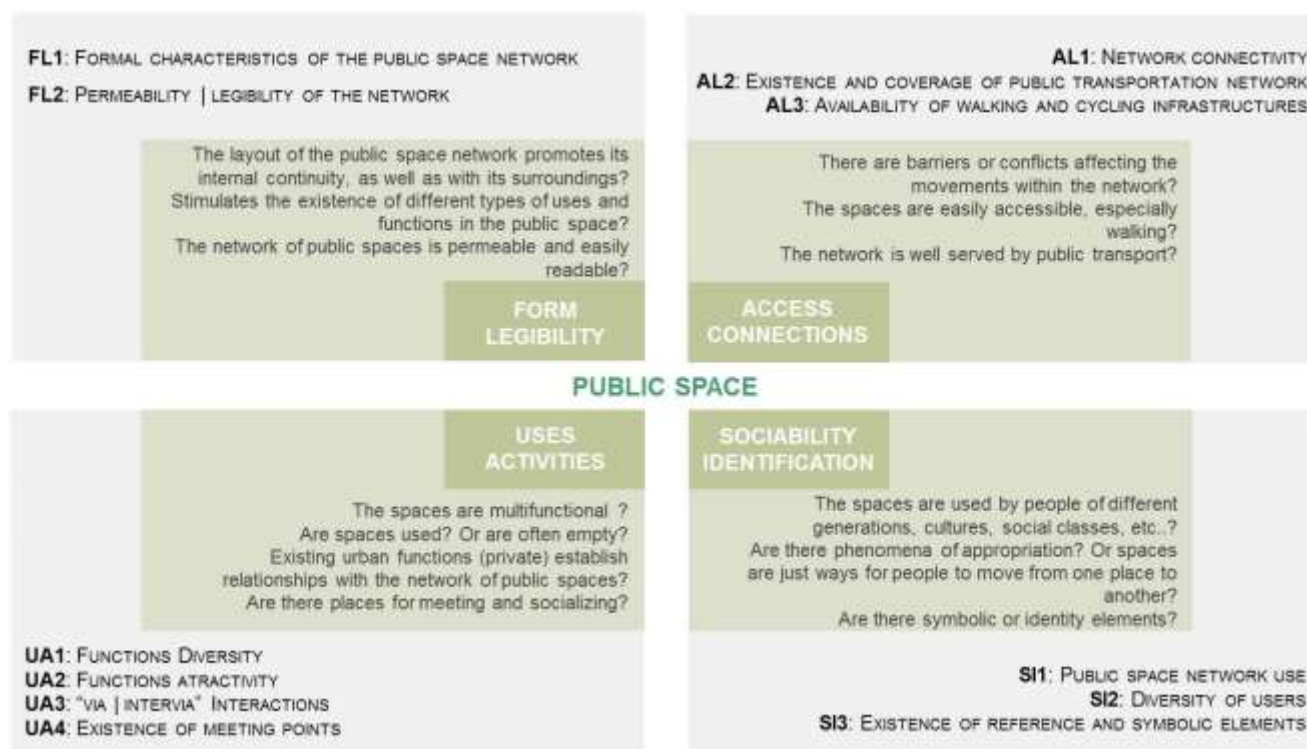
FL1: Formal characteristics of the public space network
FL2: Permeability | legibility of the network

The layout of the public space network promotes its internal continuity, as well as with its surroundings? Stimulates the existence of different types of uses and functions in the public space? The network of public spaces is permeable and easily readable?

FORM LEGIBILITY

AL1: Network connectivity
AL2: Existence and coverage of public transportation network
AL3: Availability of walking and cycling infrastructures

There are barriers or conflicts affecting the movements within the network? The spaces are easily accessible, especially walking? The network is well served by public transport?

ACCESS CONNECTIONS

PUBLIC SPACE

USES ACTIVITIES

The spaces are multifunctional ? Are spaces used? Or are often empty? Existing urban functions (private) establish relationships with the network of public spaces? Are there places for meeting and socializing?

UA1: Functions Diversity
UA2: Functions atractivity
UA3: "via | intervia" Interactions
UA4: Existence of meeting points

SOCIABILITY IDENTIFICATION

The spaces are used by people of different generations, cultures, social classes, etc..? Are there phenomena of appropriation? Or spaces are just ways for people to move from one place to another? Are there symbolic or identity elements?

SI1: Public space network use
SI2: Diversity of users
SI3: Existence of reference and symbolic elements